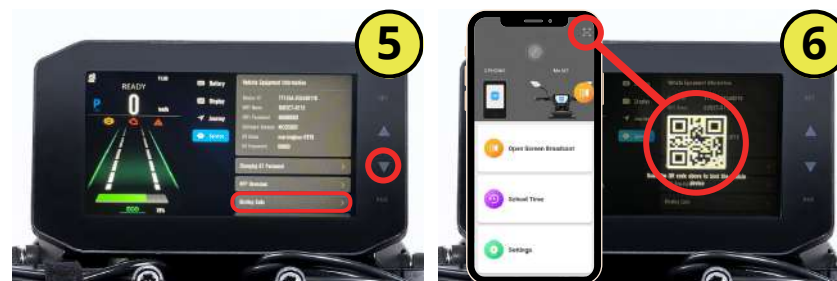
5

READY

P

0

km/h

ECO

Battery

Display

Journey

Device

Vehicle Equipment Information

Changing BT Password

APP Download

Binding Code

6

Open Screen Broadcast

School Time

Settings

Vehicle Equipment Information

Display

Journey

Device

Binding Code